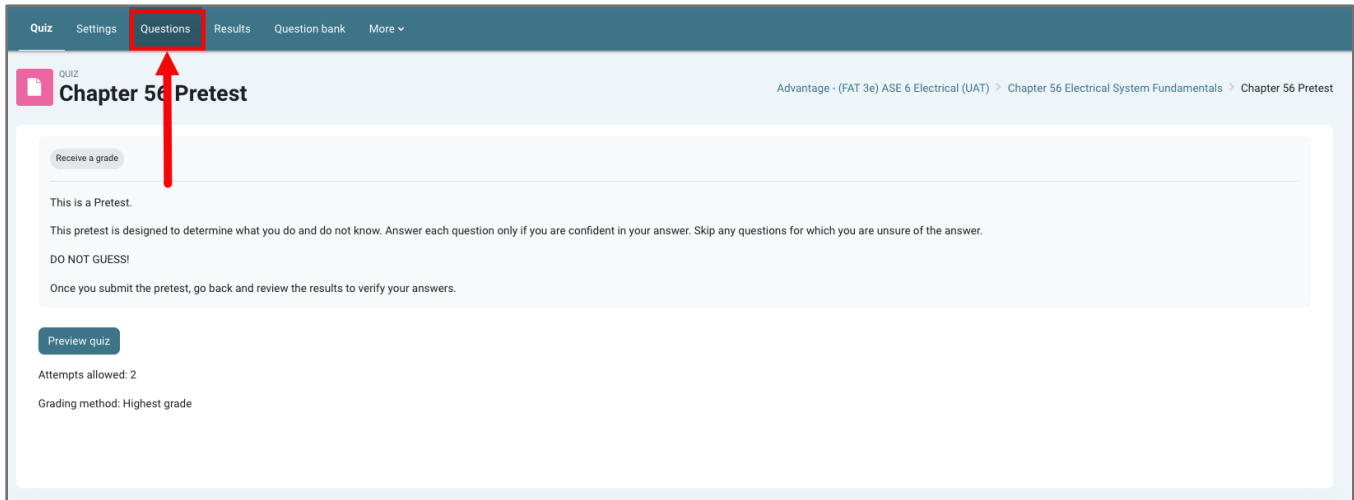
Quiz Settings Questions Results Question bank More

QUIZ
Chapter 56 Pretest

Advantage - (FAT 3e) ASE 6 Electrical (UAT) > Chapter 56 Electrical System Fundamentals > Chapter 56 Pretest

Receive a grade

This is a Pretest.

This pretest is designed to determine what you do and do not know. Answer each question only if you are confident in your answer. Skip any questions for which you are unsure of the answer.

DO NOT GUESS!

Once you submit the pretest, go back and review the results to verify your answers.

Preview quiz

Attempts allowed: 2

Grading method: Highest grade